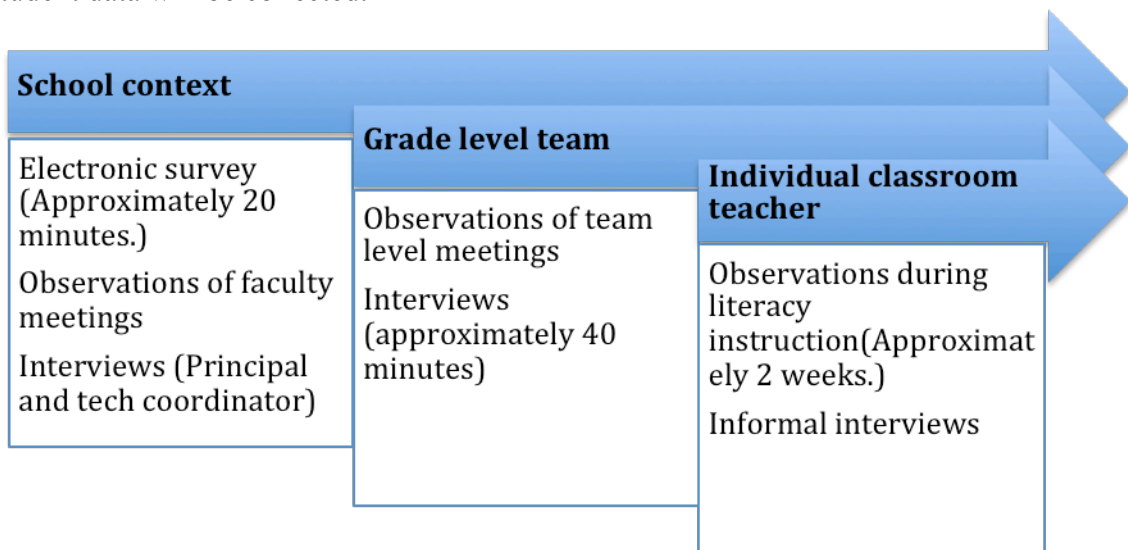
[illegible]

School context

Electronic survey (Approximately 20 minutes.)

Observations of faculty meetings

Interviews (Principal and tech coordinator)

Grade level team

Observations of team level meetings

Interviews (approximately 40 minutes)

Individual classroom teacher

Observations during literacy instruction(Approximately 2 weeks.)

Informal interviews